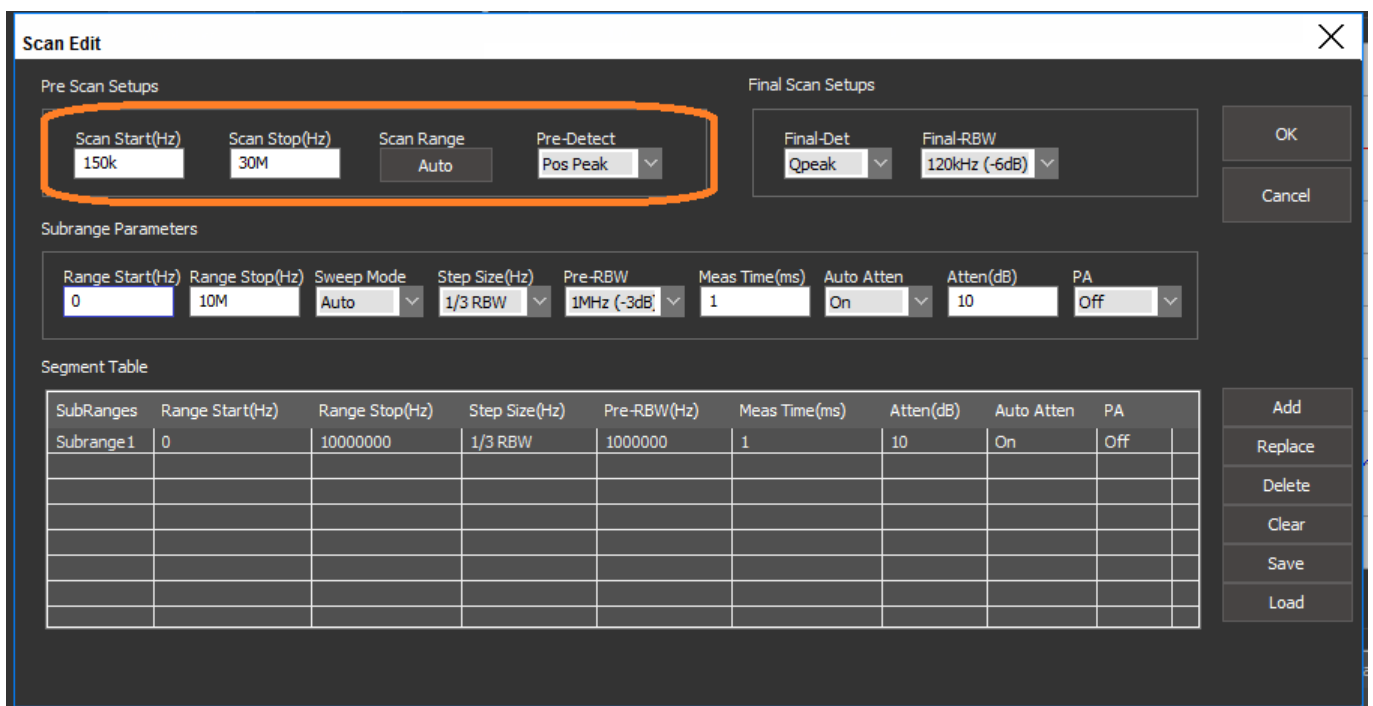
Scan Edit

Pre Scan Setups

Scan Start(Hz) 150k
Scan Stop(Hz) 30M
Scan Range Auto
Pre-Detect Pos Peak

Final Scan Setups

Final-Det Qpeak
Final-RBW 120kHz (-6dB)

OK

Cancel

Subrange Parameters

Range Start(Hz) 0
Range Stop(Hz) 10M
Sweep Mode Auto
Step Size(Hz) 1/3 RBW
Pre-RBW 1MHz (-3dB)
Meas Time(ms) 1
Auto Atten On
Atten(dB) 10
PA Off

Segment Table

| SubRanges | Range Start(Hz) | Range Stop(Hz) | Step Size(Hz) | Pre-RBW(Hz) | Meas Time(ms) | Atten(dB) | Auto Atten | PA |
|---|---|---|---|---|---|---|---|---|
| Subrange1 | 0 | 10000000 | 1/3 RBW | 1000000 | 1 | 10 | On | Off |

Add
Replace
Delete
Clear
Save
Load